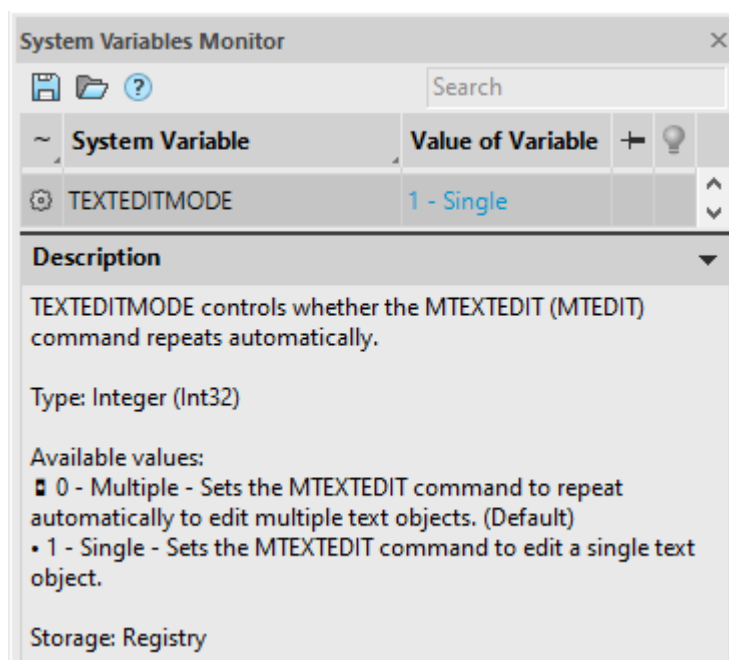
System Variables Monitor

Search

| ~ | System Variable | Value of Variable |
|---|---|---|
| | TEXTEDITMODE | 1 - Single |

Description

TEXTEDITMODE controls whether the MTEXTEDIT (MTEDIT) command repeats automatically.

Type: Integer (Int32)

Available values:
• 0 - Multiple - Sets the MTEXTEDIT command to repeat automatically to edit multiple text objects. (Default)
• 1 - Single - Sets the MTEXTEDIT command to edit a single text object.

Storage: Registry